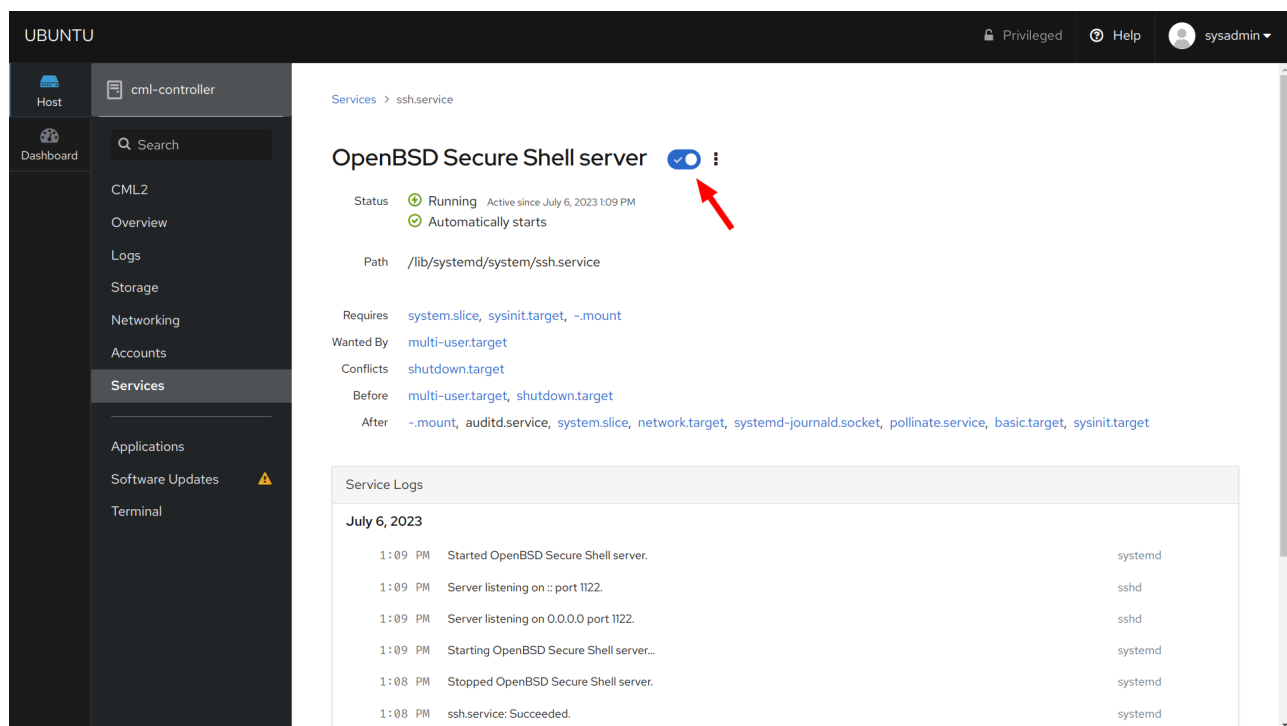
UBUNTU

Privileged

Help

sysadmin

Host

Dashboard

cml-controller

Search

CML2

Overview

Logs

Storage

Networking

Accounts

Services

Applications

Software Updates

Terminal

Services > ssh.service

OpenBSD Secure Shell server

Status Running Active since July 6, 2023 1:09 PM
Automatically starts

Path /lib/systemd/system/ssh.service

Requires system.slice, sysinit.target, -.mount
Wanted By multi-user.target
Conflicts shutdown.target
Before multi-user.target, shutdown.target
After -.mount, auditd.service, system.slice, network.target, systemd-journald.socket, pollinate.service, basic.target, sysinit.target

Service Logs

July 6, 2023

| | | |
|---|---|---|
| 1:09 PM | Started OpenBSD Secure Shell server. | systemd |
| 1:09 PM | Server listening on :: port 1122. | sshd |
| 1:09 PM | Server listening on 0.0.0.0 port 1122. | sshd |
| 1:09 PM | Starting OpenBSD Secure Shell server... | systemd |
| 1:08 PM | Stopped OpenBSD Secure Shell server. | systemd |
| 1:08 PM | ssh.service: Succeeded. | systemd |